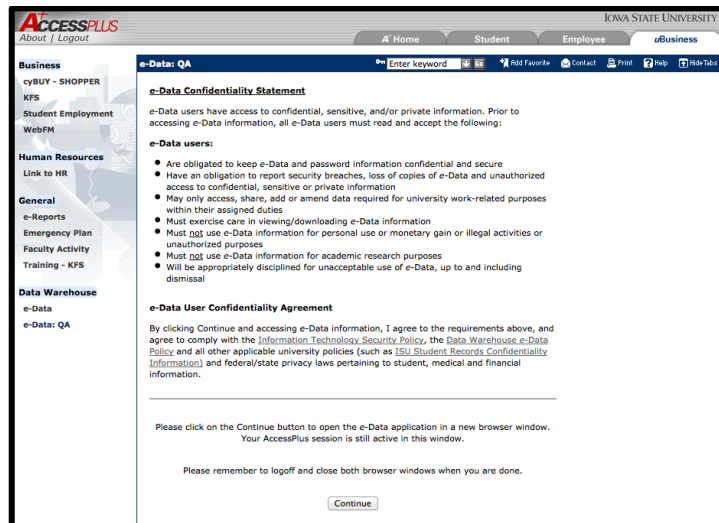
ACCESSPLUS
About | Logout

IOWA STATE UNIVERSITY

A Home | Student | Employee | uBusiness

Business
cyBUY - SHOPPER
KFS
Student Employment
WebFM

Human Resources
Link to HR

General
e-Reports
Emergency Plan
Faculty Activity
Training - KFS

Data Warehouse
e-Data
e-Data: QA

e-Data: QA

Enter keyword

Add Favorite | Contact | Print | Help | Hide Tabs

e-Data Confidentiality Statement

e-Data users have access to confidential, sensitive, and/or private information. Prior to accessing e-Data information, all e-Data users must read and accept the following:

e-Data users:

- Are obligated to keep e-Data and password information confidential and secure
- Have an obligation to report security breaches, loss of copies of e-Data and unauthorized access to confidential, sensitive or private information
- May only access, share, add or amend data required for university work-related purposes within their assigned duties
- Must exercise care in viewing/downloading e-Data information
- Must not use e-Data information for personal use or monetary gain or illegal activities or unauthorized purposes
- Must not use e-Data information for academic research purposes
- Will be appropriately disciplined for unacceptable use of e-Data, up to and including dismissal

e-Data User Confidentiality Agreement

By clicking Continue and accessing e-Data information, I agree to the requirements above, and agree to comply with the Information Technology Security Policy, the Data Warehouse e-Data Policy and all other applicable university policies (such as ISU Student Records Confidentiality Information) and federal/state privacy laws pertaining to student, medical and financial information.

Please click on the Continue button to open the e-Data application in a new browser window. Your AccessPlus session is still active in this window.

Please remember to logoff and close both browser windows when you are done.

Continue